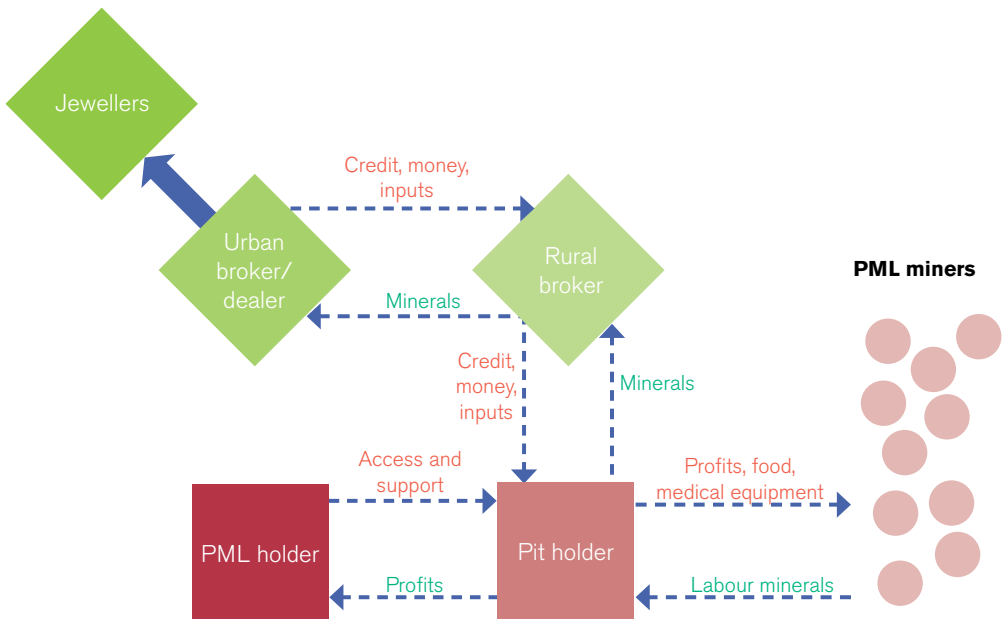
Jewellers

Credit, money, inputs

Urban broker/ dealer

Rural broker

Minerals

PML miners

Credit, money, inputs

Minerals

Access and support

Profits, food, medical equipment

PML holder

Pit holder

Profits

Labour minerals